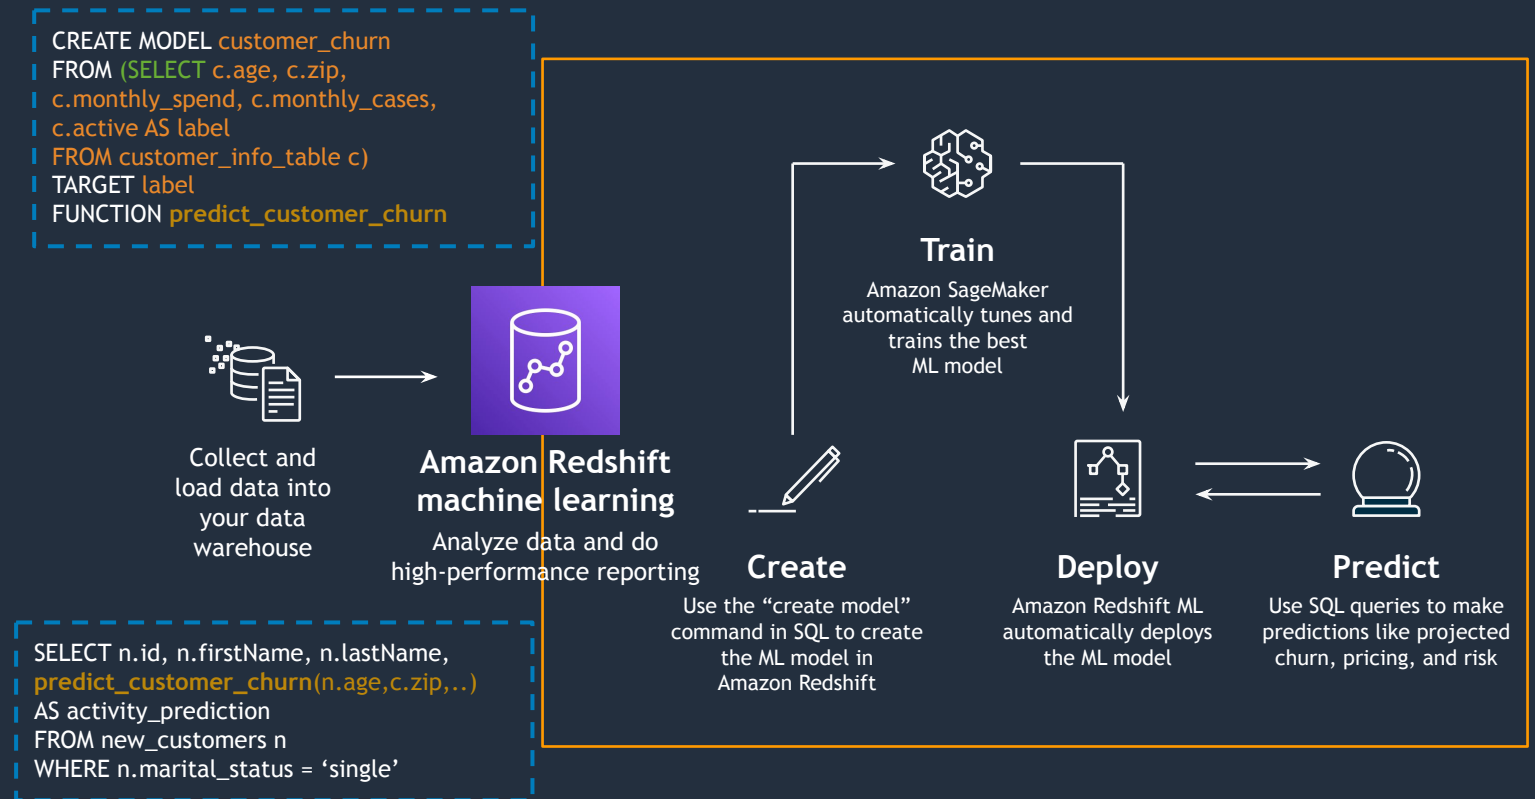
CREATE MODEL customer_churn
FROM (SELECT c.age, c.zip,
c.monthly_spend, c.monthly_cases,
c.active AS label
FROM customer_info_table c)
TARGET label
FUNCTION predict_customer_churn

Collect and load data into your data warehouse

Amazon Redshift machine learning

Analyze data and do high-performance reporting

Train

Amazon SageMaker automatically tunes and trains the best ML model

Create

Use the “create model” command in SQL to create the ML model in Amazon Redshift

Deploy

Amazon Redshift ML automatically deploys the ML model

Predict

Use SQL queries to make predictions like projected churn, pricing, and risk

SELECT n.id, n.firstName, n.lastName,
predict_customer_churn(n.age,c.zip,..)
AS activity_prediction
FROM new_customers n
WHERE n.marital_status = ‘single’